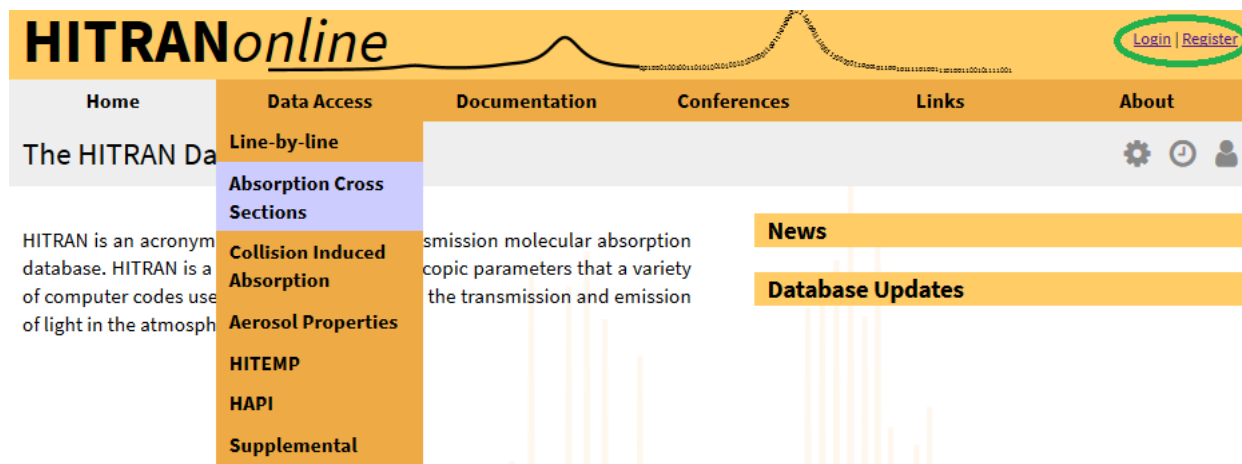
HITRANonline

Login | Register

Home
Data Access
Documentation
Conferences
Links
About

Line-by-line
Absorption Cross Sections
Collision Induced Absorption
Aerosol Properties
HITEMP
HAPI
Supplemental

The HITRAN Da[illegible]

HITRAN is an acronym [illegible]smission molecular absorption database. HITRAN is a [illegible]copic parameters that a variety of computer codes use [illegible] the transmission and emission of light in the atmosph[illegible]

News

Database Updates